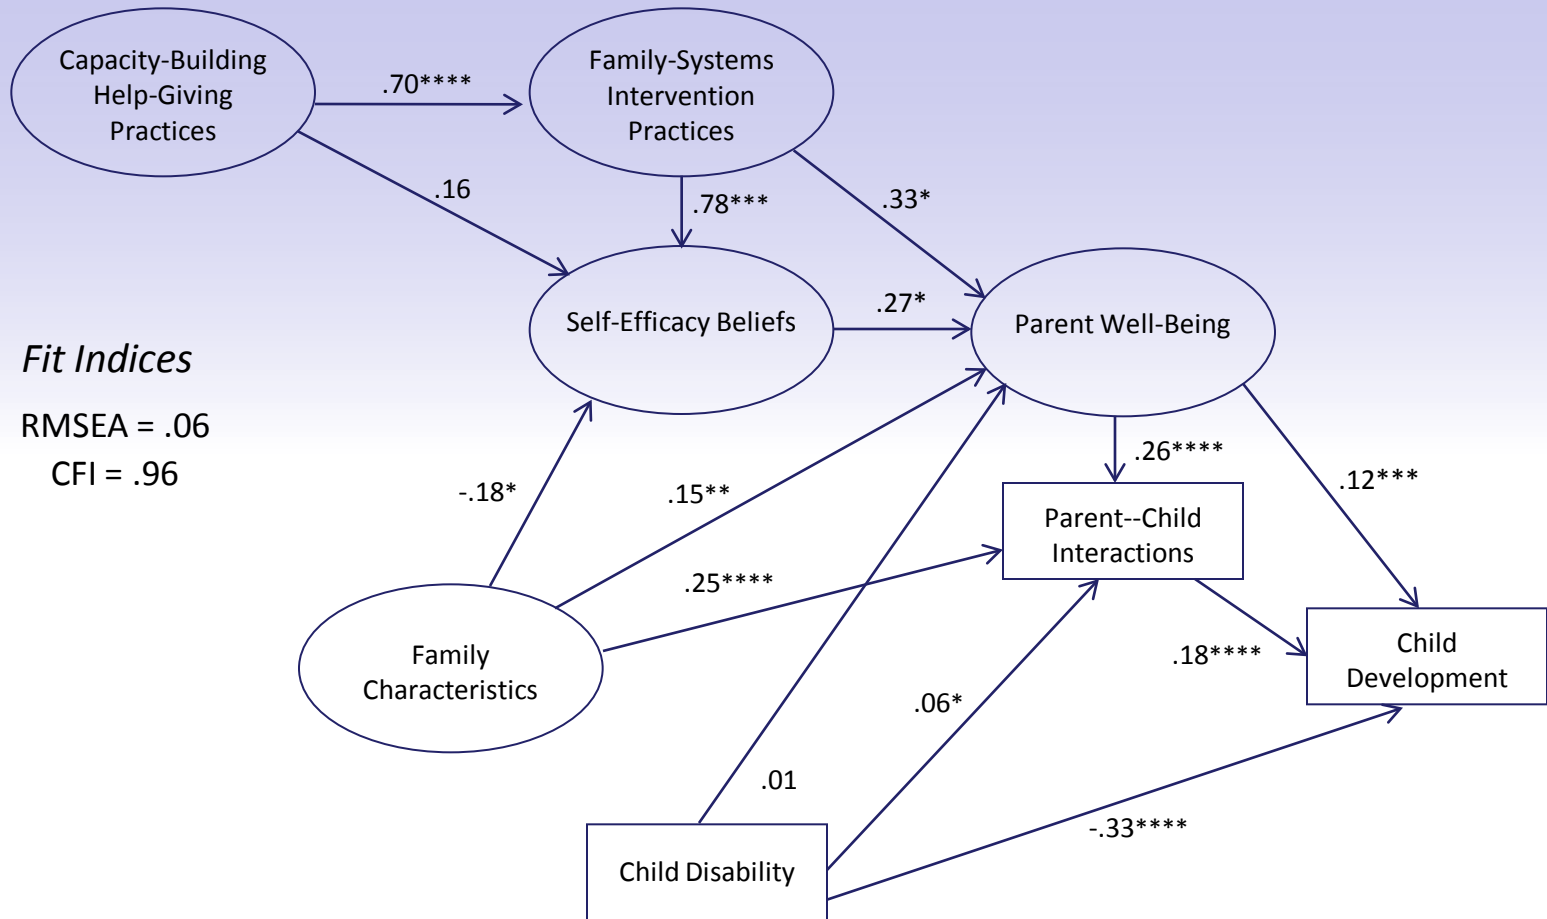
Capacity-Building Help-Giving Practices

.70****

Family-Systems Intervention Practices

.16

.78***

.33*

Self-Efficacy Beliefs

.27*

Parent Well-Being

Fit Indices

RMSEA = .06
CFI = .96

-.18*

.15**

.26****

.12***

Parent--Child Interactions

.25****

Family Characteristics

.18****

Child Development

.06*

.01

-.33****

Child Disability